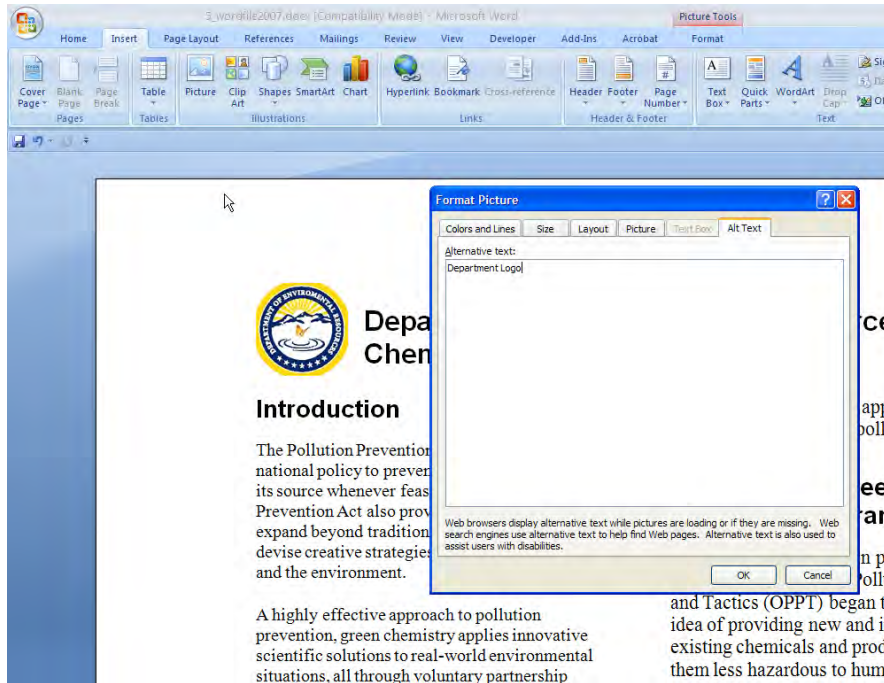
3_wordfile2007.docx (Compatibility Mode) - Microsoft Word

Picture Tools

Home Insert Page Layout References Mailings Review View Developer Add-Ins Acrobat Format

Cover Page Blank Page Page Break
Pages

Table
Tables

Picture Clip Art Shapes SmartArt Chart
Illustrations

Hyperlink Bookmark Cross-reference
Links

Header Footer Page Number
Header & Footer

Text Box Quick Parts WordArt Drop Cap
Text

Format Picture

Colors and Lines Size Layout Picture Text Box Alt Text

Alternative text:

Department Logo

Web browsers display alternative text while pictures are loading or if they are missing. Web search engines use alternative text to help find Web pages. Alternative text is also used to assist users with disabilities.

OK Cancel

DEPARTMENT OF ENVIRONMENTAL RESOURCES

Depa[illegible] Chem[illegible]

Introduction

The Pollution Prevention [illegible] national policy to preven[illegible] its source whenever feas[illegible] Prevention Act also prov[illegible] expand beyond tradition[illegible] devise creative strategies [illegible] and the environment.

A highly effective approach to pollution prevention, green chemistry applies innovative scientific solutions to real-world environmental situations, all through voluntary partnership

app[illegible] poll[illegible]

ee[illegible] ran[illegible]

n p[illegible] Poll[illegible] and Tactics (OPPT) began t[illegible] idea of providing new and i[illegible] existing chemicals and prod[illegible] them less hazardous to hum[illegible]